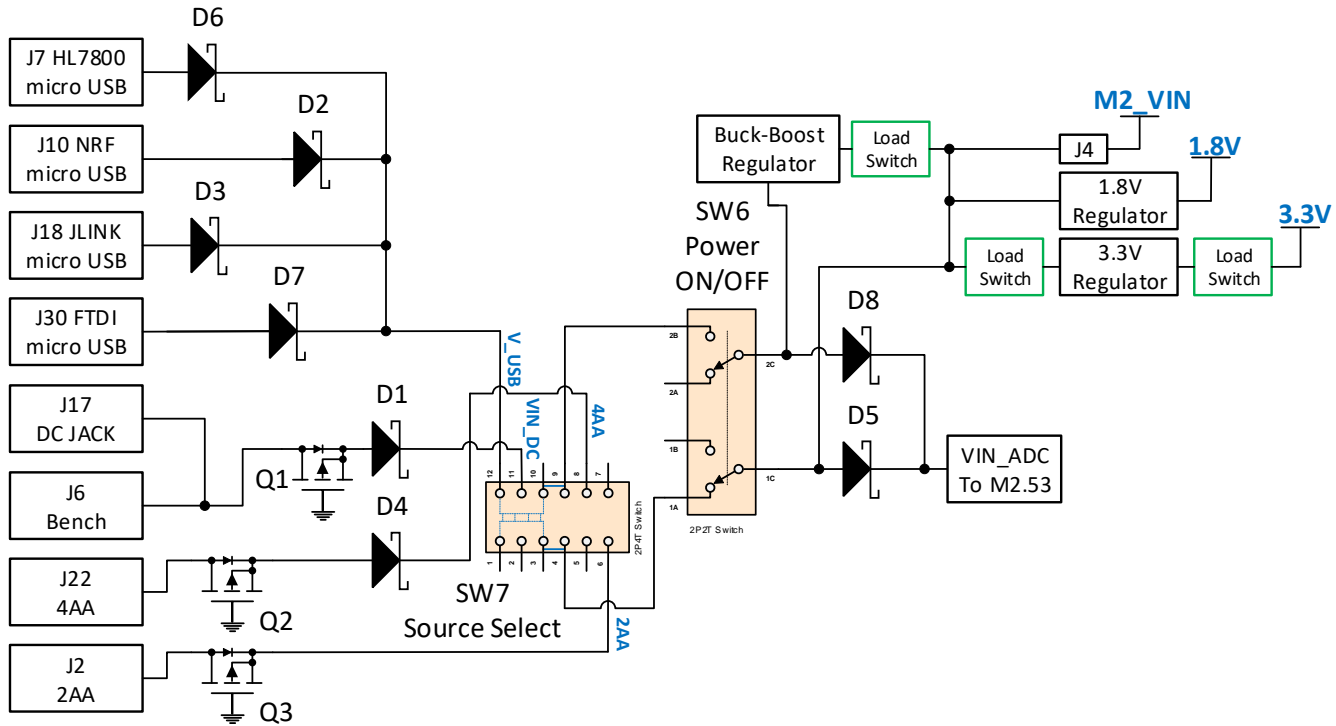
D6

J7 HL7800 micro USB

D2

J10 NRF micro USB

D3

J18 JLINK micro USB

D7

J30 FTDI micro USB

J17 DC JACK

J6 Bench

J22 4AA

J2 2AA

Q1

Q2

Q3

D1

D4

V_USB

VIN_DC

4AA

2AA

12 11 10 9 8 7

1 2 3 4 5 6

2P4T Switch

SW7 Source Select

SW6 Power ON/OFF

2B

2A

1B

1A

2C

1C

2P2T Switch

Buck-Boost Regulator

Load Switch

M2_VIN

J4

1.8V

1.8V Regulator

3.3V

Load Switch

3.3V Regulator

Load Switch

D8

D5

VIN_ADC To M2.53